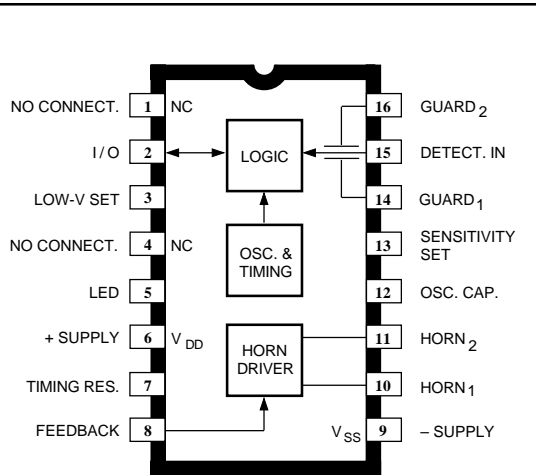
NO CONNECT. 1 NC
I / O 2
LOW-V SET 3
NO CONNECT. 4 NC
LED 5
+ SUPPLY 6 $V_{DD}$
TIMING RES. 7
FEEDBACK 8

LOGIC
OSC. & TIMING
HORN DRIVER

16 $GUARD_2$
15 DETECT. IN
14 $GUARD_1$
13 SENSITIVITY SET
12 OSC. CAP.
11 $HORN_2$
10 $HORN_1$
$V_{SS}$ 9 – SUPPLY